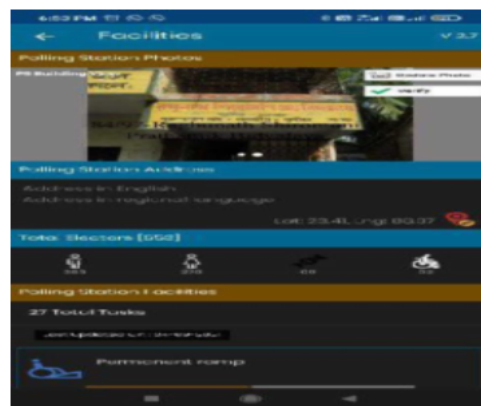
6:03 PM

← Facilities V 3.7

Polling Station Photos

PS Building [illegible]

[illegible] Station Photo

Verify

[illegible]

Polling Station Address

Address in English

Address in regional language

Lat: 23.4L, Lng: 80.37

Total Electors [552]

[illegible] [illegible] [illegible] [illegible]

Polling Station Facilities

27 Total Tasks

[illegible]

Permanent ramp